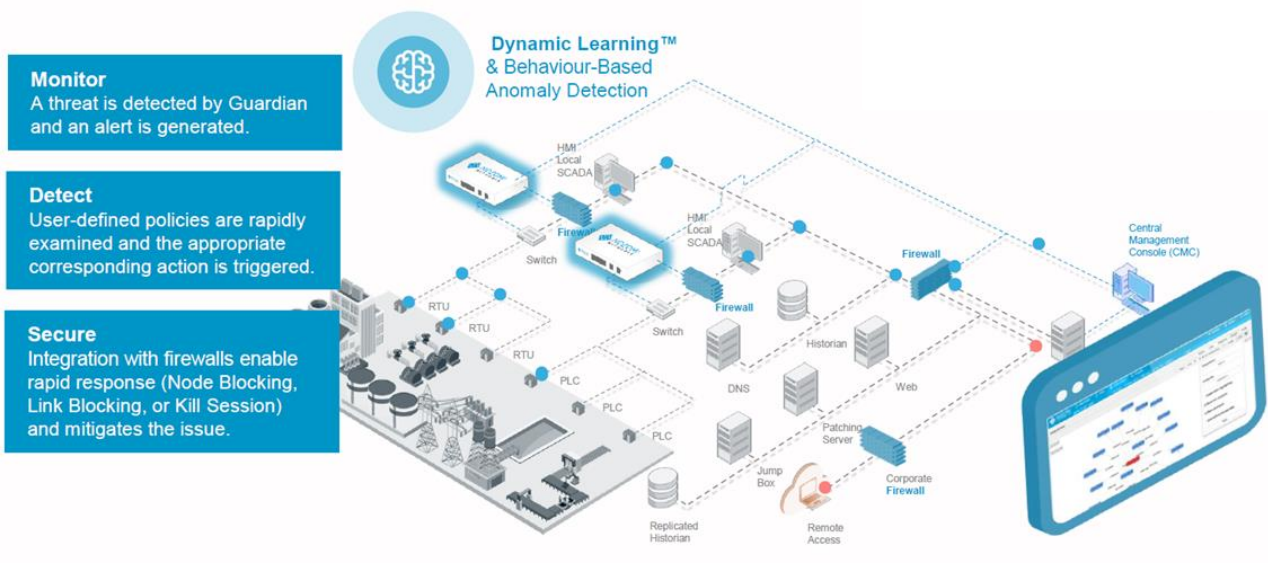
Monitor
A threat is detected by Guardian and an alert is generated.

Detect
User-defined policies are rapidly examined and the appropriate corresponding action is triggered.

Secure
Integration with firewalls enable rapid response (Node Blocking, Link Blocking, or Kill Session) and mitigates the issue.

Dynamic Learning™
& Behaviour-Based Anomaly Detection

HMI Local SCADA

Firewall

Switch

HMI Local SCADA

Firewall

Switch

RTU

RTU

RTU

PLC

PLC

PLC

DNS

Historian

Web

Firewall

Central Management Console (CMC)

Patching Server

Jump Box

Corporate Firewall

Replicated Historian

Remote Access